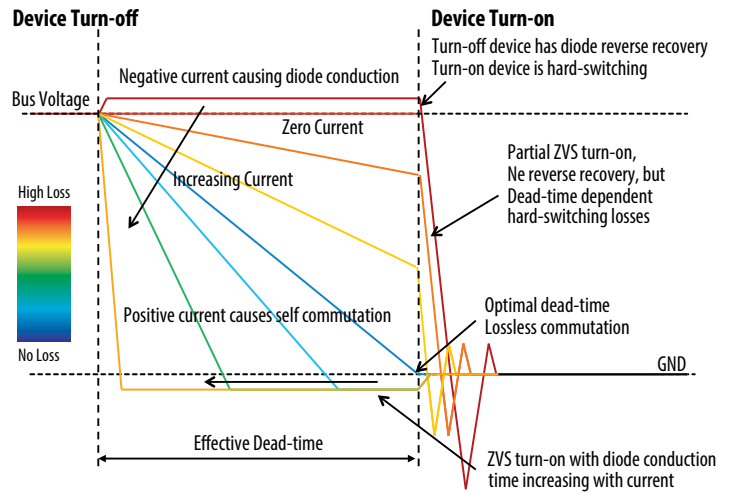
Device Turn-off

Device Turn-on

Turn-off device has diode reverse recovery
Turn-on device is hard-switching

Negative current causing diode conduction

Bus Voltage

Zero Current

Partial ZVS turn-on,
Ne reverse recovery, but
Dead-time dependent
hard-switching losses

Increasing Current

High Loss

No Loss

Positive current causes self commutation

Optimal dead-time
Lossless commutation

GND

Effective Dead-time

ZVS turn-on with diode conduction
time increasing with current